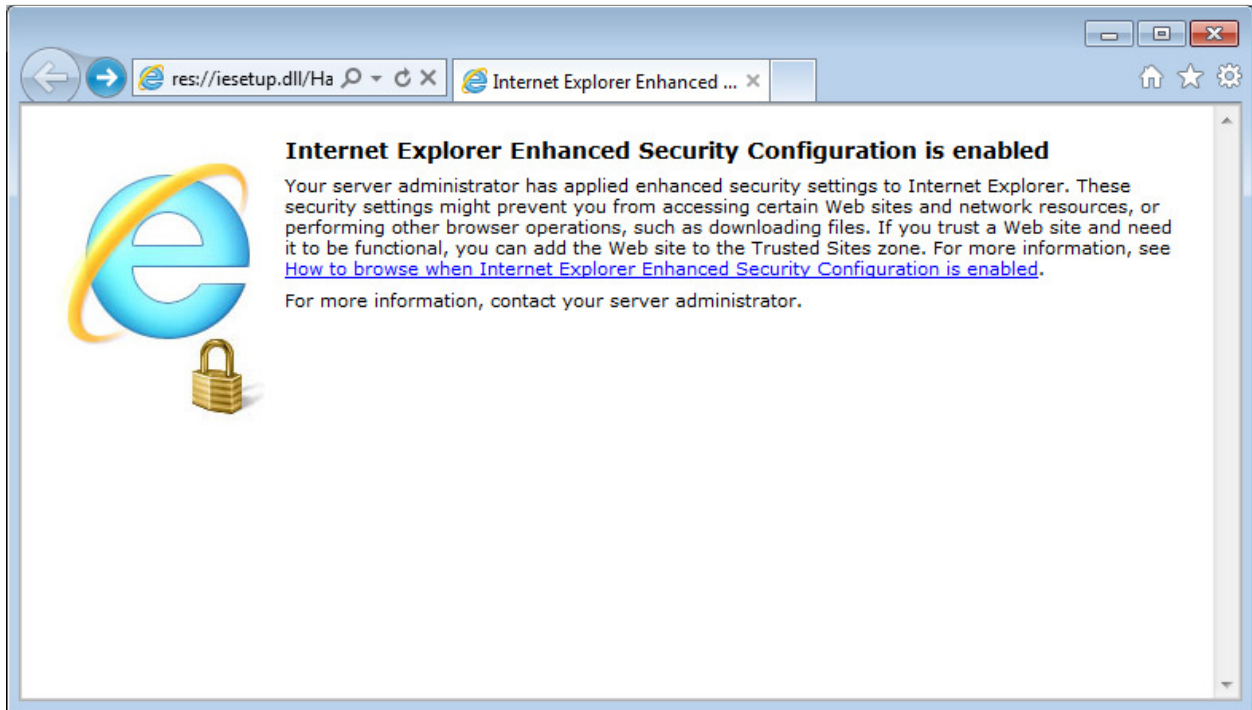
res://iesetup.dll/Ha

Internet Explorer Enhanced ...

Internet Explorer Enhanced Security Configuration is enabled

Your server administrator has applied enhanced security settings to Internet Explorer. These security settings might prevent you from accessing certain Web sites and network resources, or performing other browser operations, such as downloading files. If you trust a Web site and need it to be functional, you can add the Web site to the Trusted Sites zone. For more information, see How to browse when Internet Explorer Enhanced Security Configuration is enabled.

For more information, contact your server administrator.